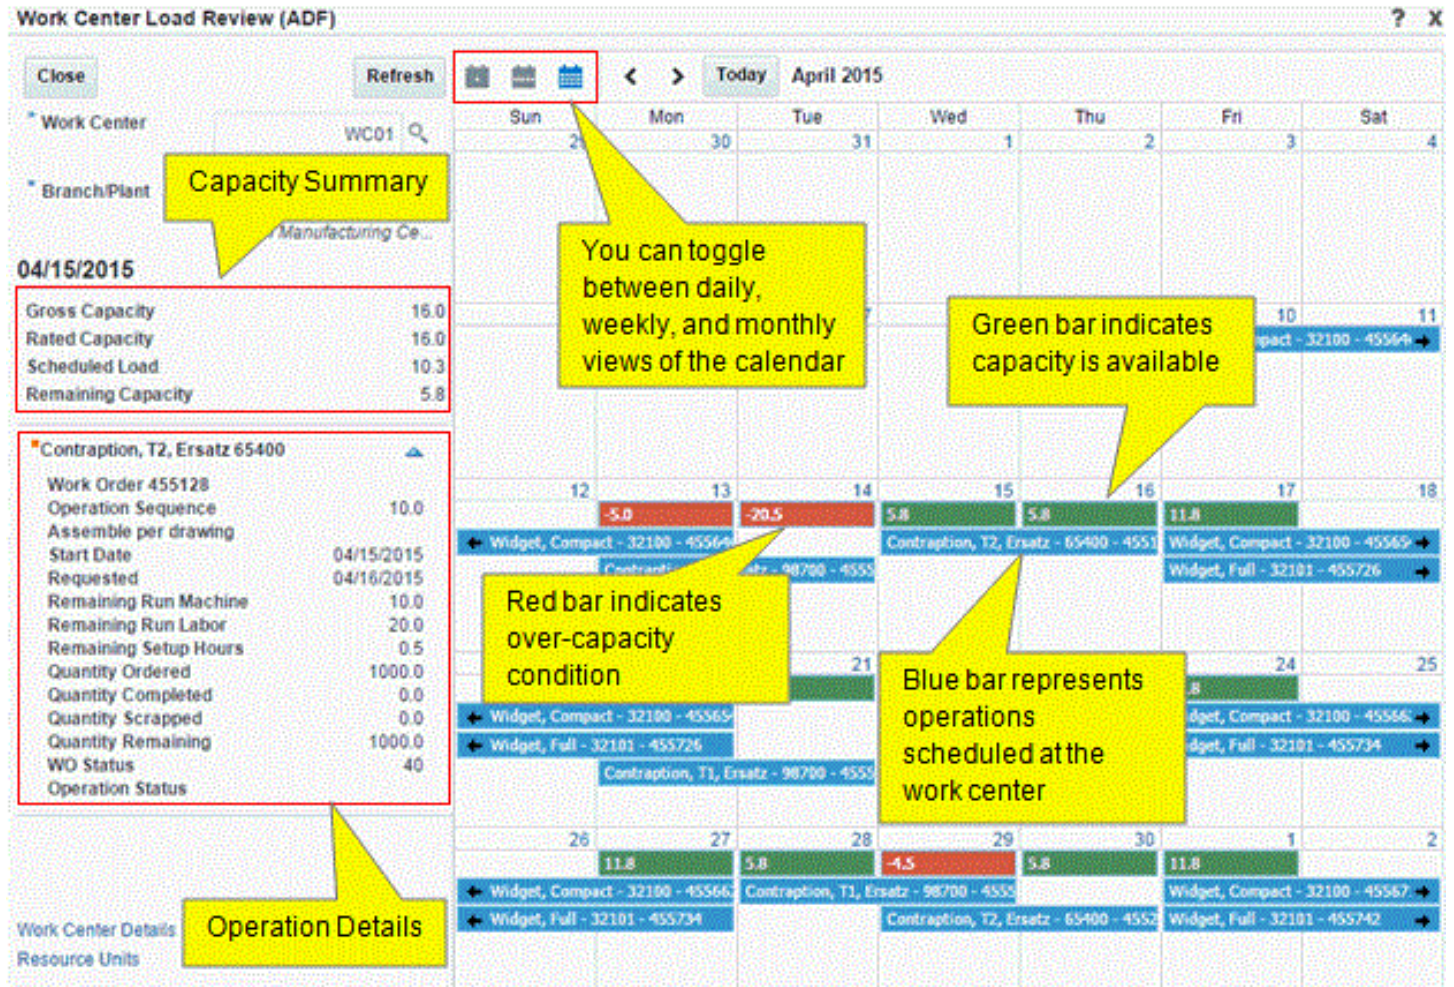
Work Center Load Review (ADF)

? X

Close

Refresh

Today April 2015

* Work Center WC01

* Branch/Plant

Manufacturing Ce...

Capacity Summary

04/15/2015

| | |
|---|---|
| Gross Capacity | 16.0 |
| Rated Capacity | 16.0 |
| Scheduled Load | 10.3 |
| Remaining Capacity | 5.8 |

*Contraption, T2, Ersatz 65400

| | |
|---|---|
| Work Order 455128 | |
| Operation Sequence | 10.0 |
| Assemble per drawing | |
| Start Date | 04/15/2015 |
| Requested | 04/16/2015 |
| Remaining Run Machine | 10.0 |
| Remaining Run Labor | 20.0 |
| Remaining Setup Hours | 0.5 |
| Quantity Ordered | 1000.0 |
| Quantity Completed | 0.0 |
| Quantity Scrapped | 0.0 |
| Quantity Remaining | 1000.0 |
| WO Status | 40 |
| Operation Status | |

Operation Details

Work Center Details

Resource Units

| Sun | Mon | Tue | Wed | Thu | Fri | Sat |
|---|---|---|---|---|---|---|
| 29 | 30 | 31 | 1 | 2 | 3 | 4 |

You can toggle between daily, weekly, and monthly views of the calendar

Green bar indicates capacity is available

10 11

pact - 32100 - 45564

12 13 14 15 16 17 18

-5.0 -20.5 5.8 5.8 11.8

Widget, Compact - 32100 - 45564

Contraption, T2, Ersatz - 65400 - 4551

Widget, Compact - 32100 - 45565

Widget, Full - 32101 - 455726

Contrapti... atz - 98700 - 4555

Red bar indicates over-capacity condition

Blue bar represents operations scheduled at the work center

21 24 25

Widget, Compact - 32100 - 45565

Widget, Full - 32101 - 455726

Contraption, T1, Ersatz - 98700 - 4555

dget, Compact - 32100 - 45566

dget, Full - 32101 - 455734

26 27 28 29 30 1 2

11.8 5.8 -4.5 5.8 11.8

Widget, Compact - 32100 - 455662

Contraption, T1, Ersatz - 98700 - 4555

Widget, Compact - 32100 - 45567

Widget, Full - 32101 - 455734

Contraption, T2, Ersatz - 65400 - 4552

Widget, Full - 32101 - 455742